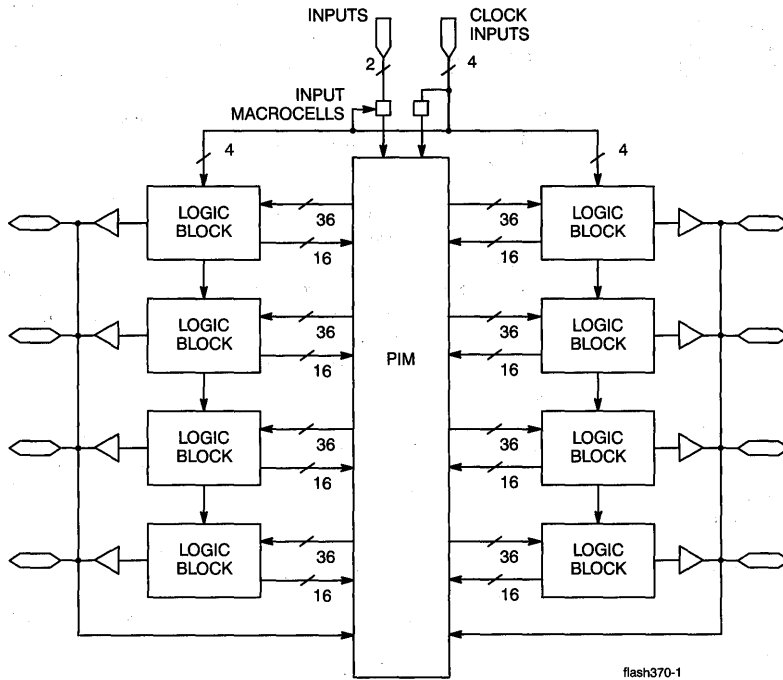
INPUTS

CLOCK INPUTS

2

4

INPUT MACROCELLS

4

4

LOGIC BLOCK

36

16

LOGIC BLOCK

36

16

LOGIC BLOCK

36

16

LOGIC BLOCK

36

16

PIM

LOGIC BLOCK

36

16

LOGIC BLOCK

36

16

LOGIC BLOCK

36

16

LOGIC BLOCK

36

16

LOGIC BLOCK

LOGIC BLOCK

LOGIC BLOCK

LOGIC BLOCK

flash370-1